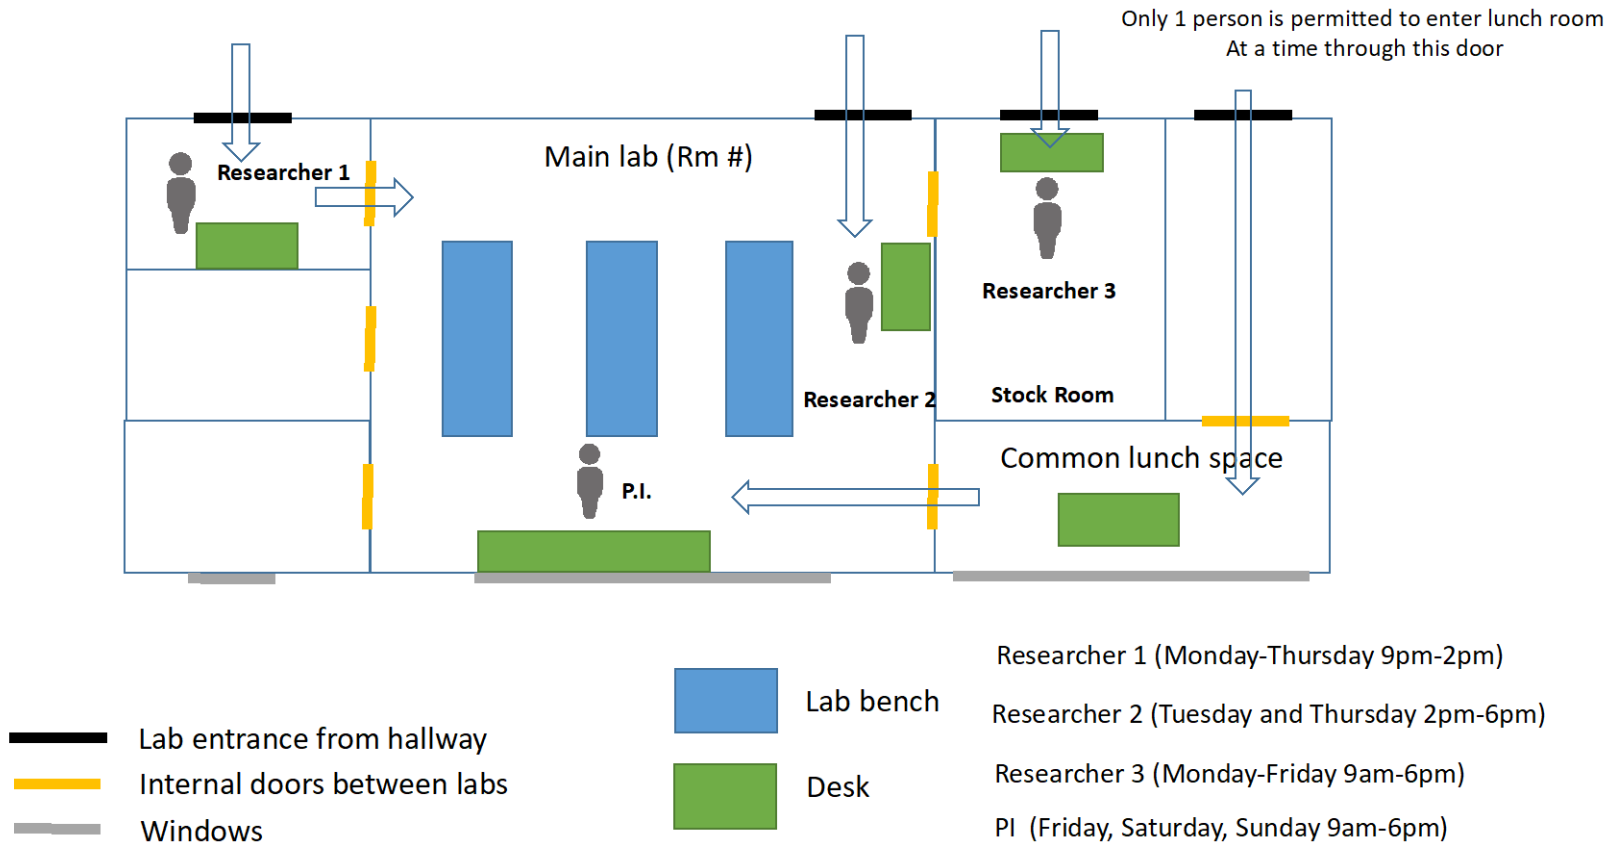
Only 1 person is permitted to enter lunch room
At a time through this door

Researcher 1

Main lab (Rm #)

Researcher 3

Researcher 2

Stock Room

Common lunch space

P.I.

Lab entrance from hallway
Internal doors between labs
Windows

Lab bench

Desk

Researcher 1 (Monday-Thursday 9pm-2pm)
Researcher 2 (Tuesday and Thursday 2pm-6pm)
Researcher 3 (Monday-Friday 9am-6pm)
PI (Friday, Saturday, Sunday 9am-6pm)